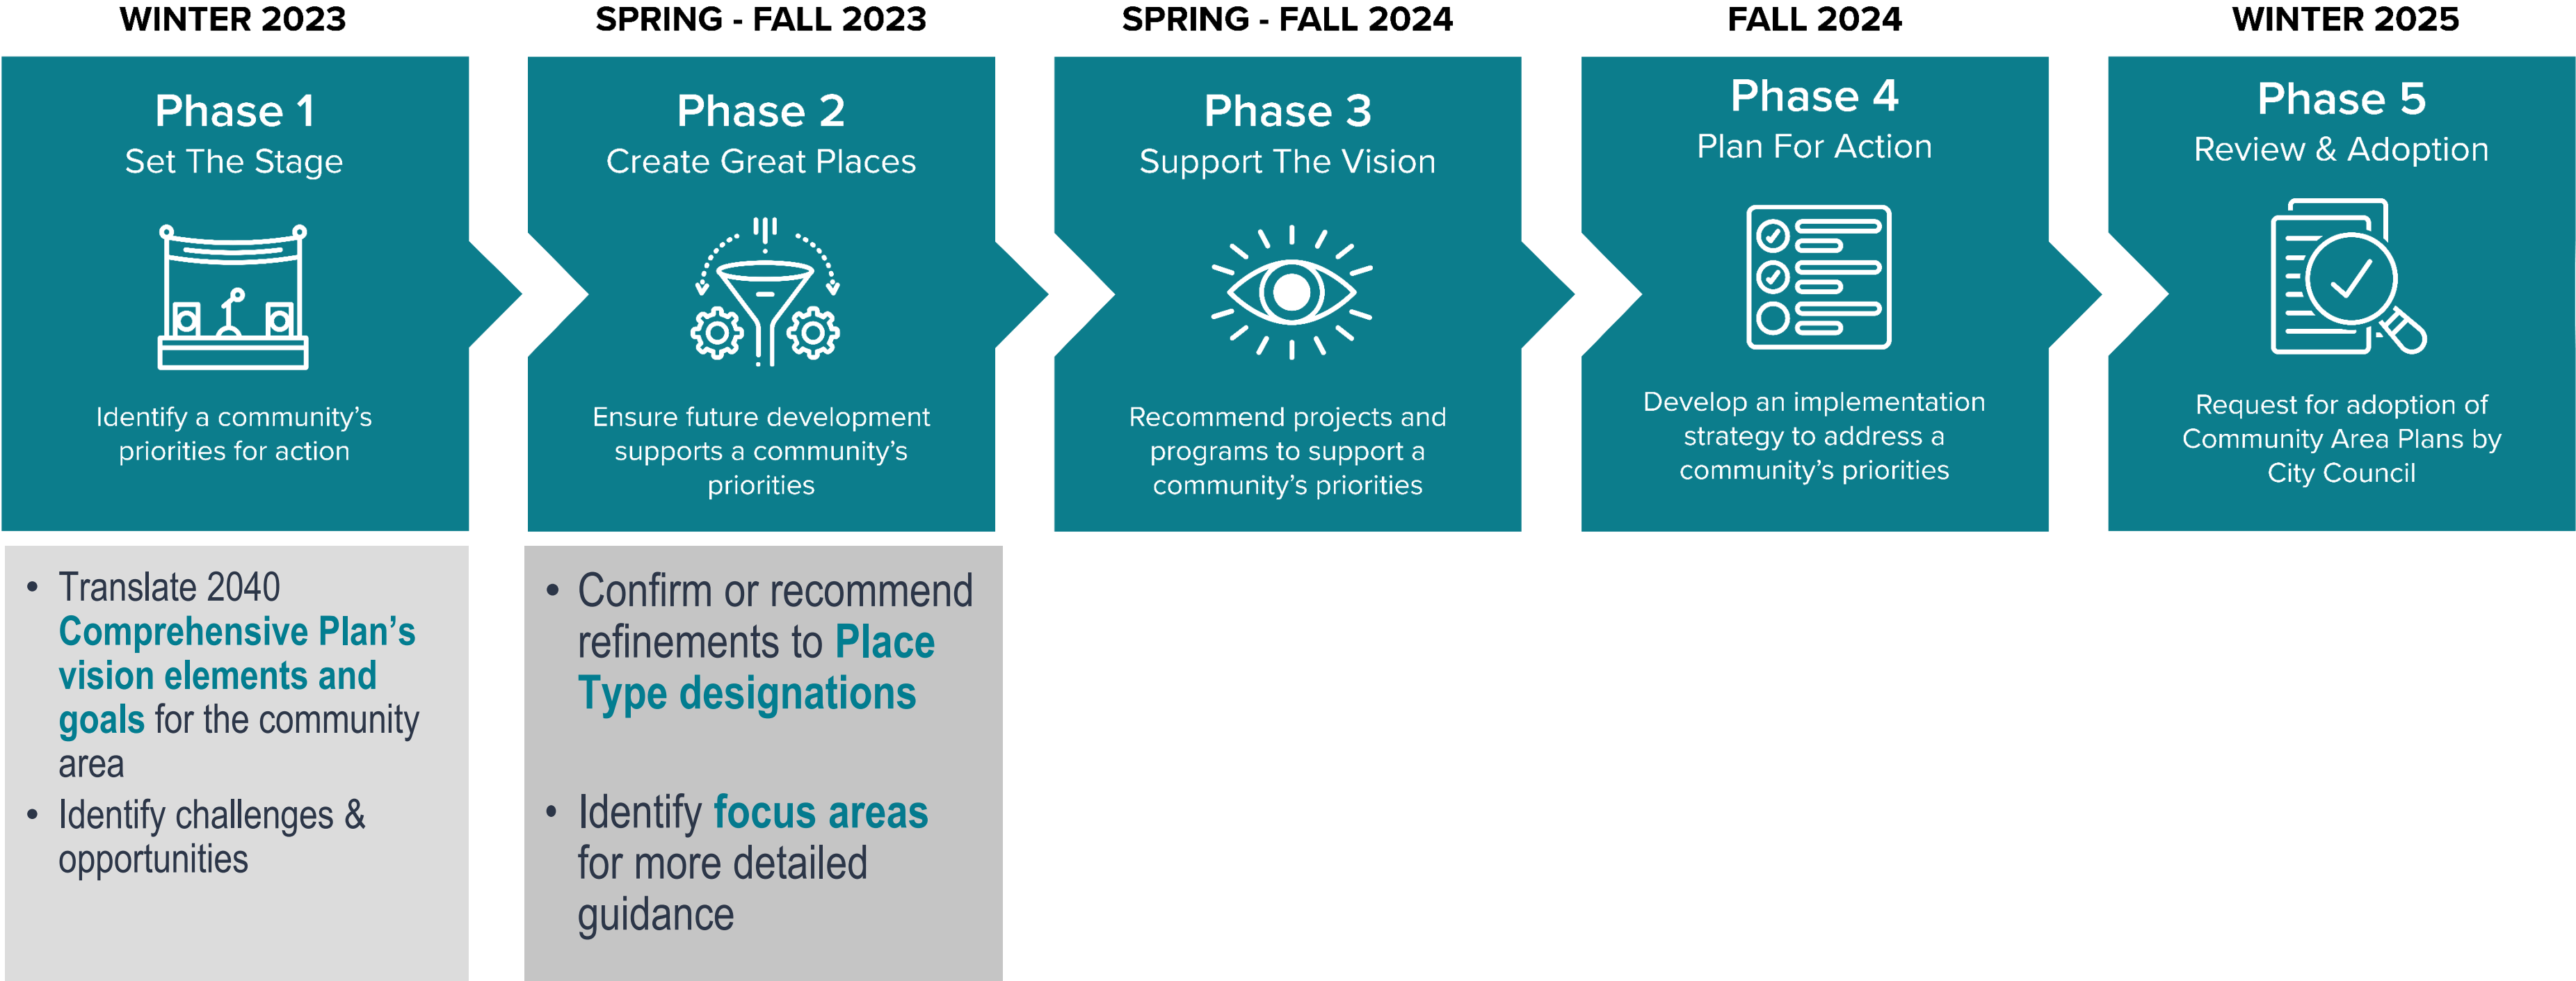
WINTER 2023

Phase 1
Set The Stage

Identify a community's priorities for action

SPRING - FALL 2023

Phase 2
Create Great Places

Ensure future development supports a community's priorities

SPRING - FALL 2024

Phase 3
Support The Vision

Recommend projects and programs to support a community's priorities

FALL 2024

Phase 4
Plan For Action

Develop an implementation strategy to address a community's priorities

WINTER 2025

Phase 5
Review & Adoption

Request for adoption of Community Area Plans by City Council

• Translate 2040 Comprehensive Plan's vision elements and goals for the community area
• Identify challenges & opportunities

• Confirm or recommend refinements to Place Type designations

• Identify focus areas for more detailed guidance